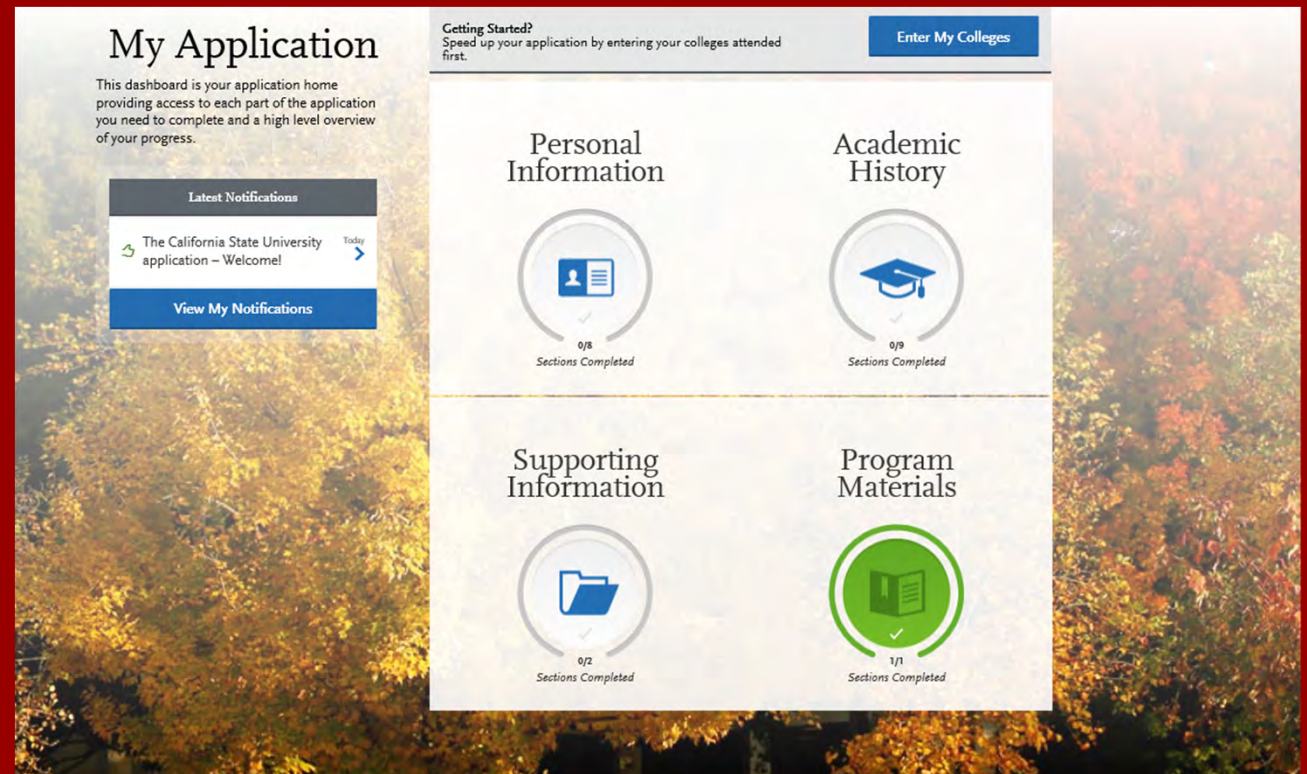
My Application

This dashboard is your application home providing access to each part of the application you need to complete and a high level overview of your progress.

Latest Notifications

The California State University application – Welcome!

Today

View My Notifications

Getting Started?
Speed up your application by entering your colleges attended first.

Enter My Colleges

Personal Information

0/8
Sections Completed

Academic History

0/9
Sections Completed

Supporting Information

0/2
Sections Completed

Program Materials

1/1
Sections Completed